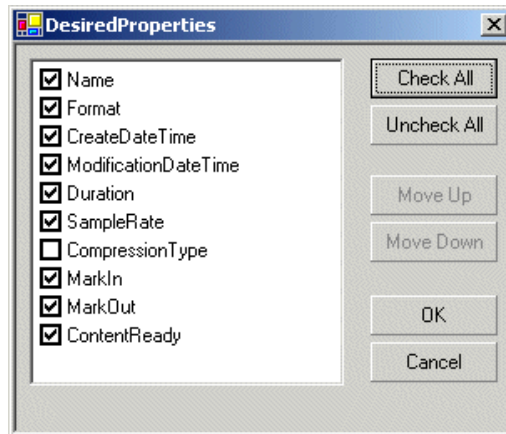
DesiredProperties

☑ Name
☑ Format
☑ CreateDateTime
☑ ModificationDateTime
☑ Duration
☑ SampleRate
☐ CompressionType
☑ MarkIn
☑ MarkOut
☑ ContentReady

Check All
Uncheck All
Move Up
Move Down
OK
Cancel